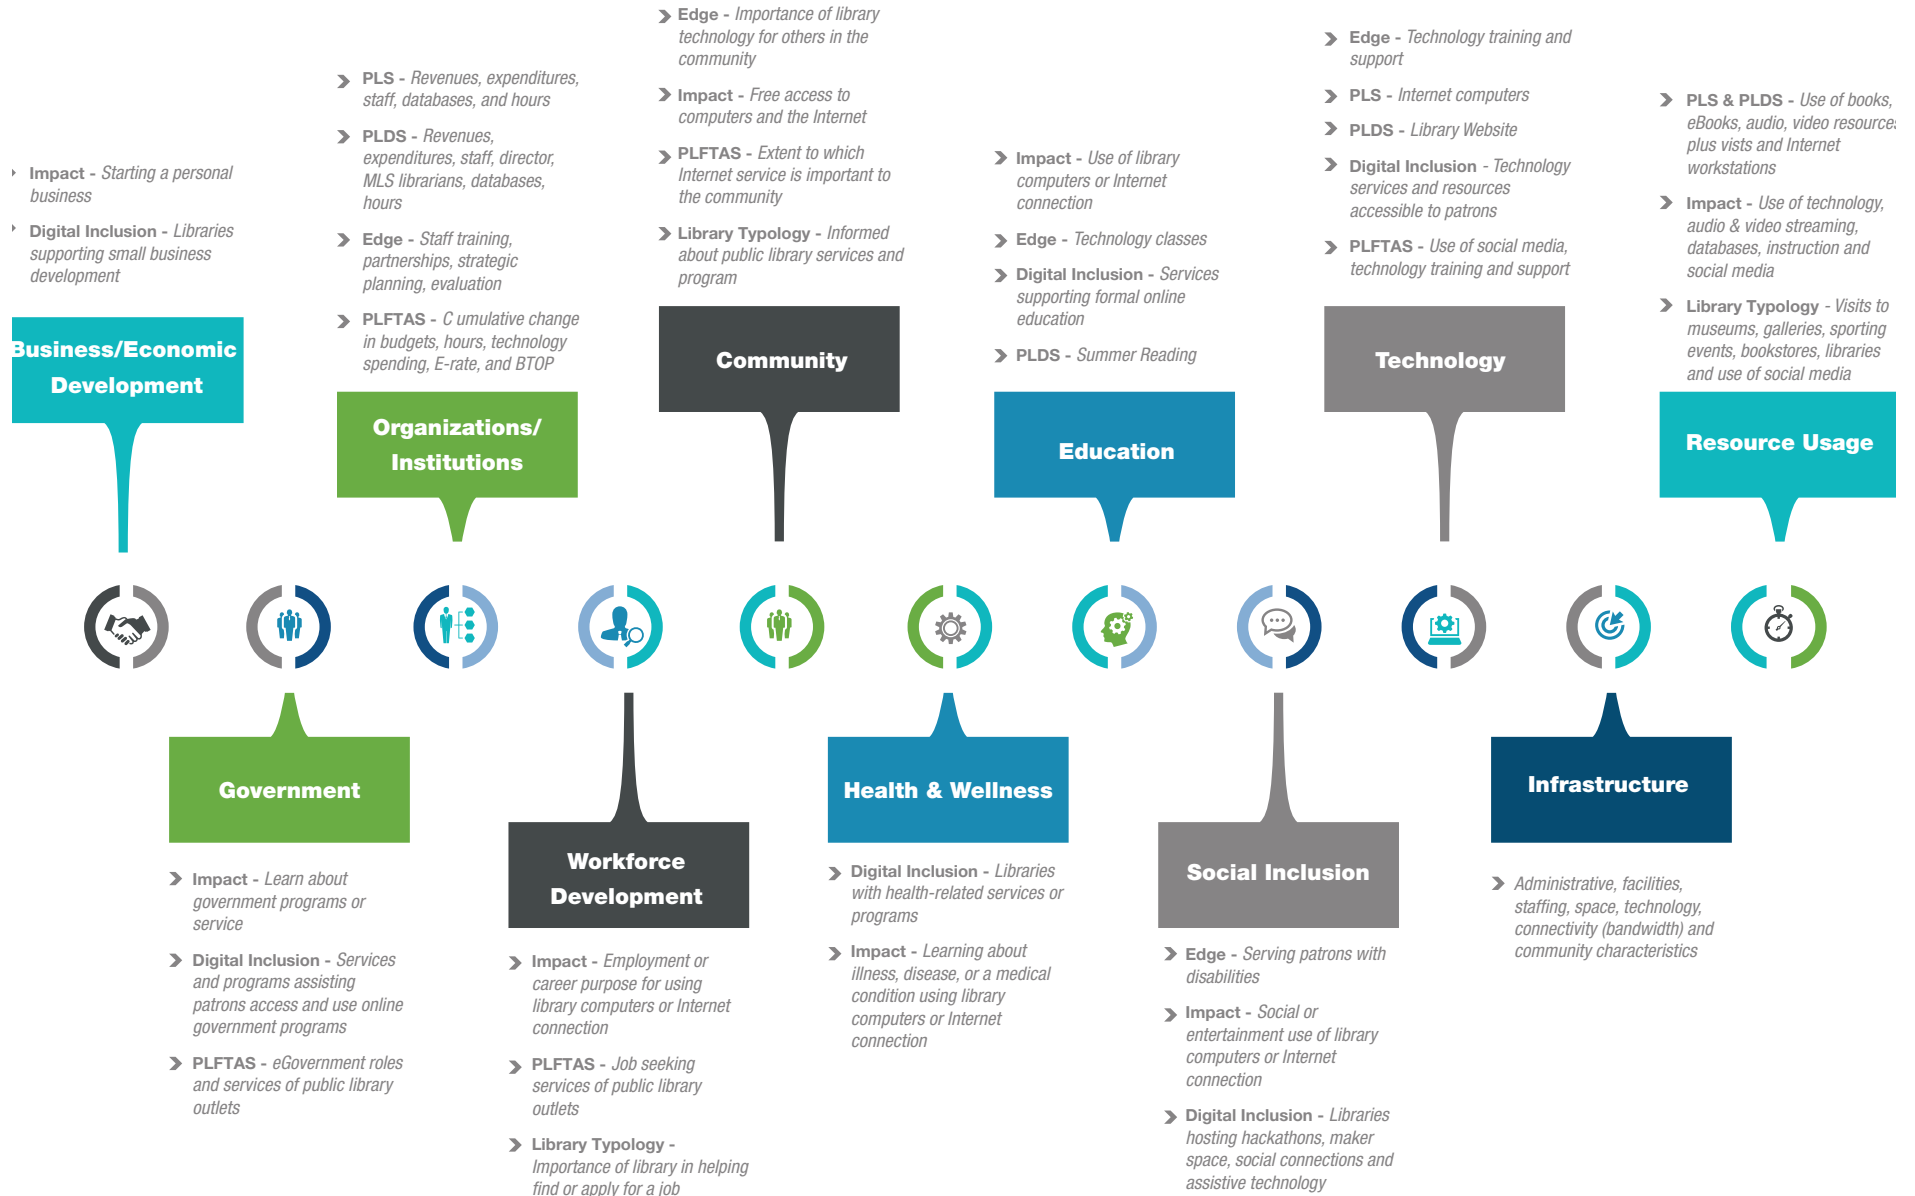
Impact - Starting a personal business

Digital Inclusion - Libraries supporting small business development

Business/Economic Development

PLS - Revenues, expenditures, staff, databases, and hours

PLDS - Revenues, expenditures, staff, director, MLS librarians, databases, hours

Edge - Staff training, partnerships, strategic planning, evaluation

PLFTAS - C umulative change in budgets, hours, technology spending, E-rate, and BTOP

Organizations/ Institutions

Edge - Importance of library technology for others in the community

Impact - Free access to computers and the Internet

PLFTAS - Extent to which Internet service is important to the community

Library Typology - Informed about public library services and program

Community

Impact - Use of library computers or Internet connection

Edge - Technology classes

Digital Inclusion - Services supporting formal online education

PLDS - Summer Reading

Education

Edge - Technology training and support

PLS - Internet computers

PLDS - Library Website

Digital Inclusion - Technology services and resources accessible to patrons

PLFTAS - Use of social media, technology training and support

Technology

PLS & PLDS - Use of books, eBooks, audio, video resource plus visits and Internet workstations

Impact - Use of technology, audio & video streaming, databases, instruction and social media

Library Typology - Visits to museums, galleries, sporting events, bookstores, libraries and use of social media

Resource Usage

Government

Impact - Learn about government programs or service

Digital Inclusion - Services and programs assisting patrons access and use online government programs

PLFTAS - eGovernment roles and services of public library outlets

Workforce Development

Impact - Employment or career purpose for using library computers or Internet connection

PLFTAS - Job seeking services of public library outlets

Library Typology - Importance of library in helping find or apply for a job

Health & Wellness

Digital Inclusion - Libraries with health-related services or programs

Impact - Learning about illness, disease, or a medical condition using library computers or Internet connection

Social Inclusion

Edge - Serving patrons with disabilities

Impact - Social or entertainment use of library computers or Internet connection

Digital Inclusion - Libraries hosting hackathons, maker space, social connections and assistive technology

Infrastructure

Administrative, facilities, staffing, space, technology, connectivity (bandwidth) and community characteristics